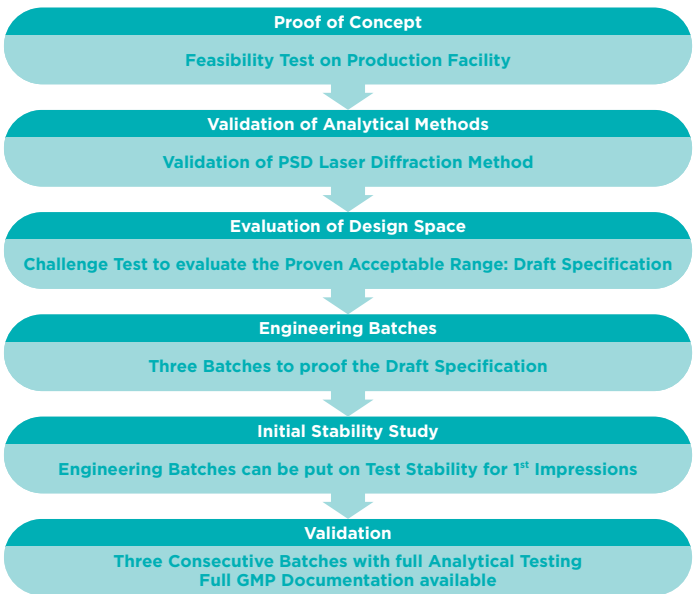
Proof of Concept

Feasibility Test on Production Facility

Validation of Analytical Methods

Validation of PSD Laser Diffraction Method

Evaluation of Design Space

Challenge Test to evaluate the Proven Acceptable Range: Draft Specification

Engineering Batches

Three Batches to proof the Draft Specification

Initial Stability Study

Engineering Batches can be put on Test Stability for 1$^{st}$ Impressions

Validation

Three Consecutive Batches with full Analytical Testing
Full GMP Documentation available